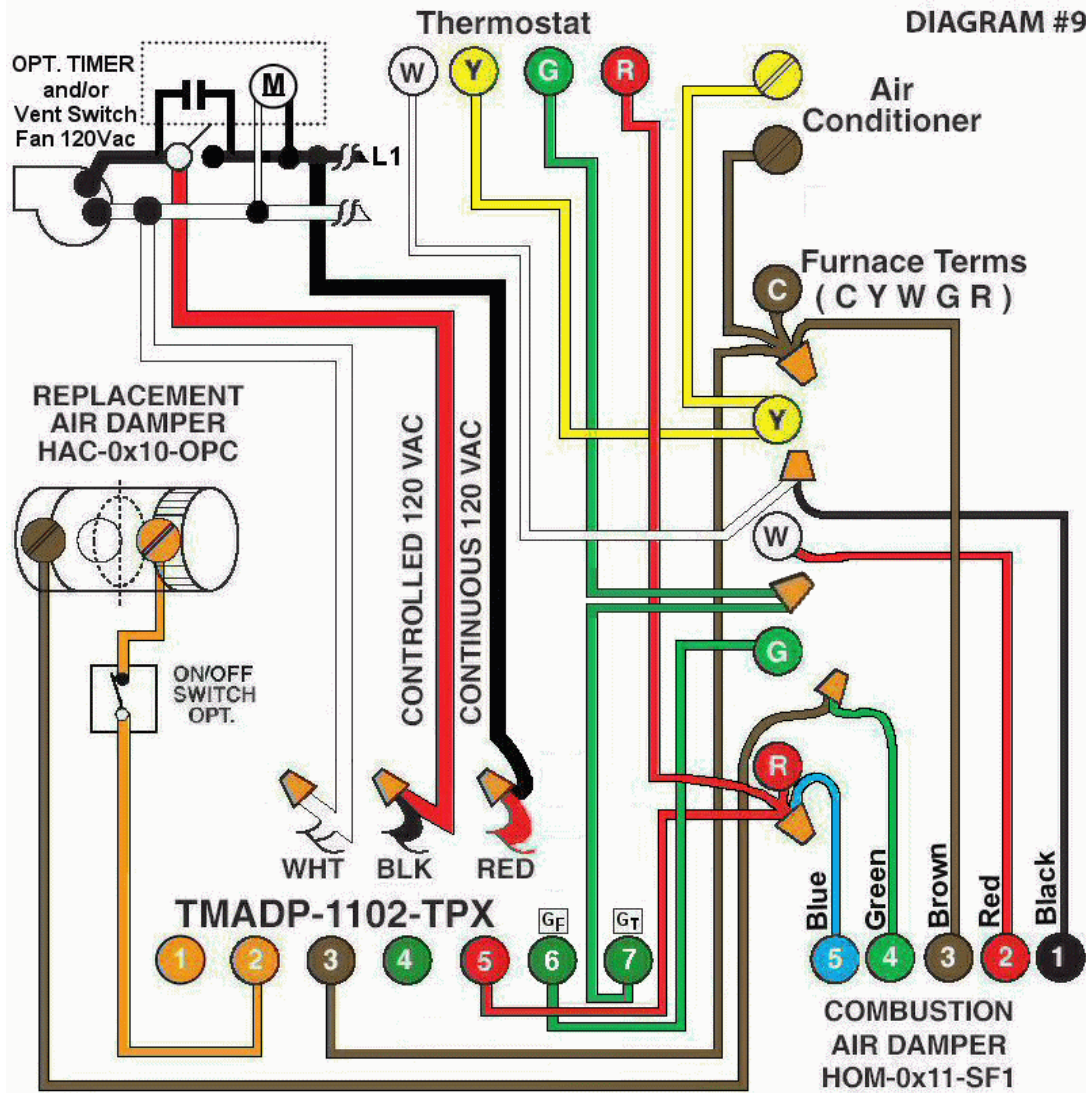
Thermostat

DIAGRAM #9

OPT. TIMER and/or Vent Switch Fan 120Vac

M

L1

W Y G R

Air Conditioner

Furnace Terms ( C Y W G R )

C

Y

W

G

R

REPLACEMENT AIR DAMPER HAC-0x10-OPC

ON/OFF SWITCH OPT.

CONTROLLED 120 VAC

CONTINUOUS 120 VAC

WHT BLK RED

TMADP-1102-TPX

$G_F$ $G_T$

1 2 3 4 5 6 7

Blue Green Brown Red Black

5 4 3 2 1

COMBUSTION AIR DAMPER HOM-0x11-SF1